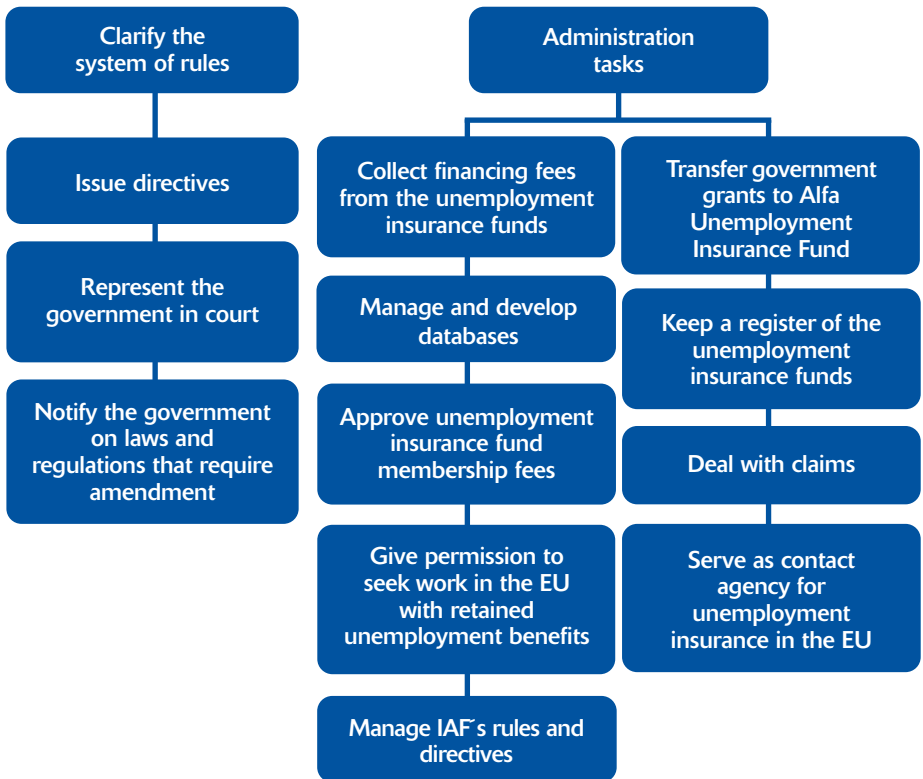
Clarify the system of rules

Issue directives

Represent the government in court

Notify the government on laws and regulations that require amendment

Administration tasks

Collect financing fees from the unemployment insurance funds

Manage and develop databases

Approve unemployment insurance fund membership fees

Give permission to seek work in the EU with retained unemployment benefits

Manage IAF´s rules and directives

Transfer government grants to Alfa Unemployment Insurance Fund

Keep a register of the unemployment insurance funds

Deal with claims

Serve as contact agency for unemployment insurance in the EU